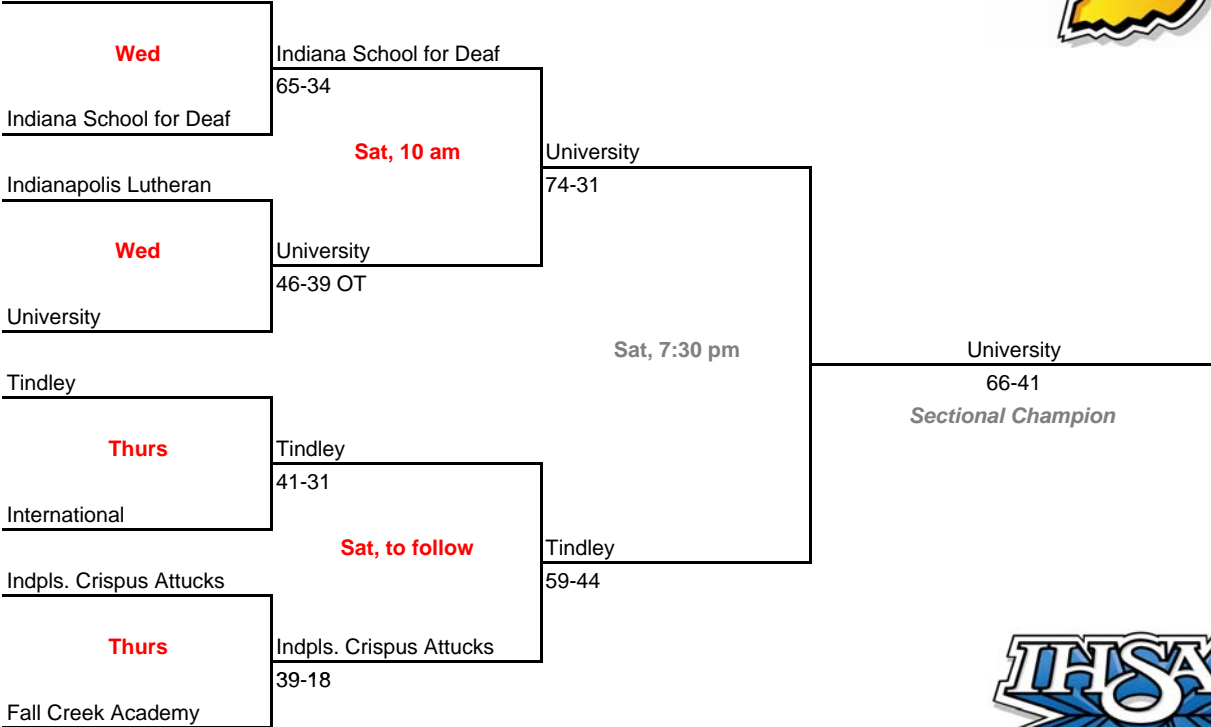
Wed
Indiana School for Deaf
65-34
Indiana School for Deaf
Sat, 10 am
University
74-31
Indianapolis Lutheran
Wed
University
46-39 OT
University
Sat, 7:30 pm
University
66-41
Sectional Champion
Tindley
Thurs
Tindley
41-31
International
Sat, to follow
Tindley
59-44
Indpls. Crispus Attucks
Thurs
Indpls. Crispus Attucks
39-18
Fall Creek Academy
IHSA